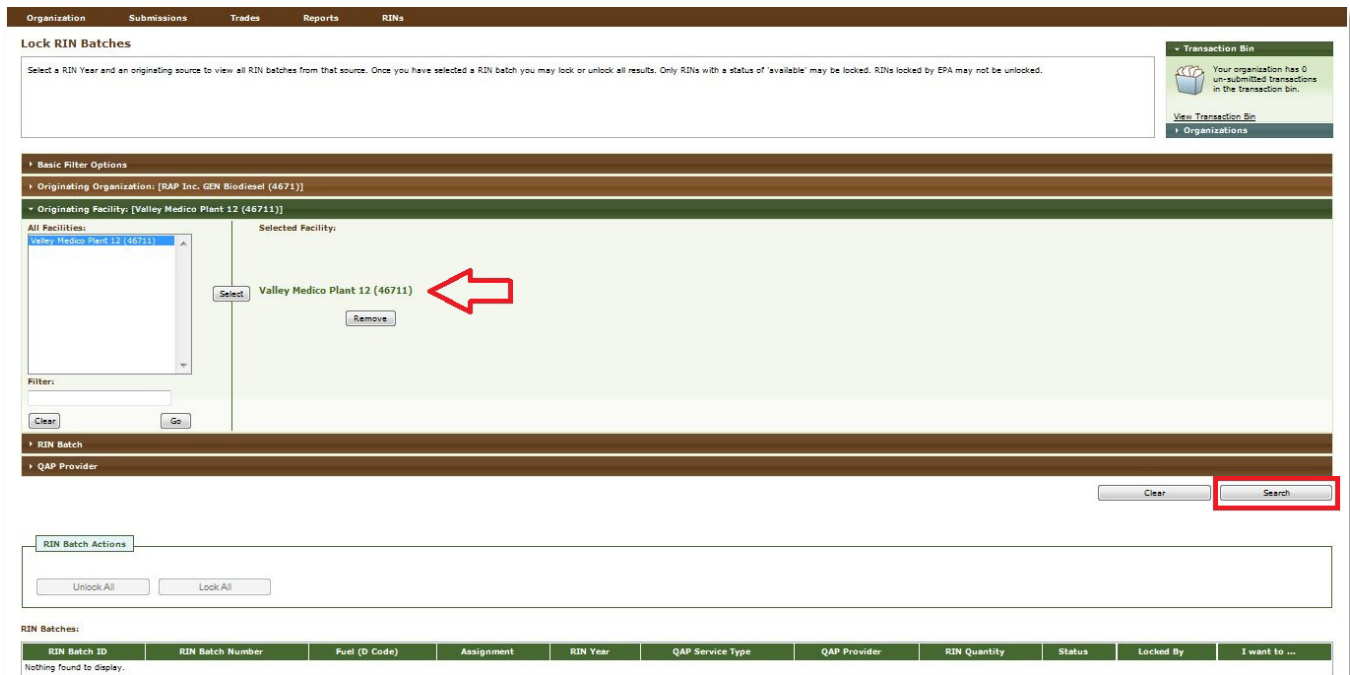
Organization Submissions Trades Reports RINs

Lock RIN Batches

Select a RIN Year and an originating source to view all RIN batches from that source. Once you have selected a RIN batch you may lock or unlock all results. Only RINs with a status of 'available' may be locked. RINs locked by EPA may not be unlocked.

Transaction Bin

Your organization has 0 un-submitted transactions in the transaction bin.

View Transaction Bin

Organizations

Basic Filter Options

Originating Organization: [RAP Inc. GEN Biodiesel (4671)]

Originating Facility: [Valley Medico Plant 12 (46711)]

All Facilities:

Valley Medico Plant 12 (46711)

Select

Selected Facility:

Valley Medico Plant 12 (46711)

Remove

Filter:

Clear Go

RIN Batch

QAP Provider

Clear Search

RIN Batch Actions

Unlock All Lock All

RIN Batches:

| RIN Batch ID | RIN Batch Number | Fuel (D Code) | Assignment | RIN Year | QAP Service Type | QAP Provider | RIN Quantity | Status | Locked By | I want to ... |
|---|---|---|---|---|---|---|---|---|---|---|
| Nothing found to display. | | | | | | | | | | |